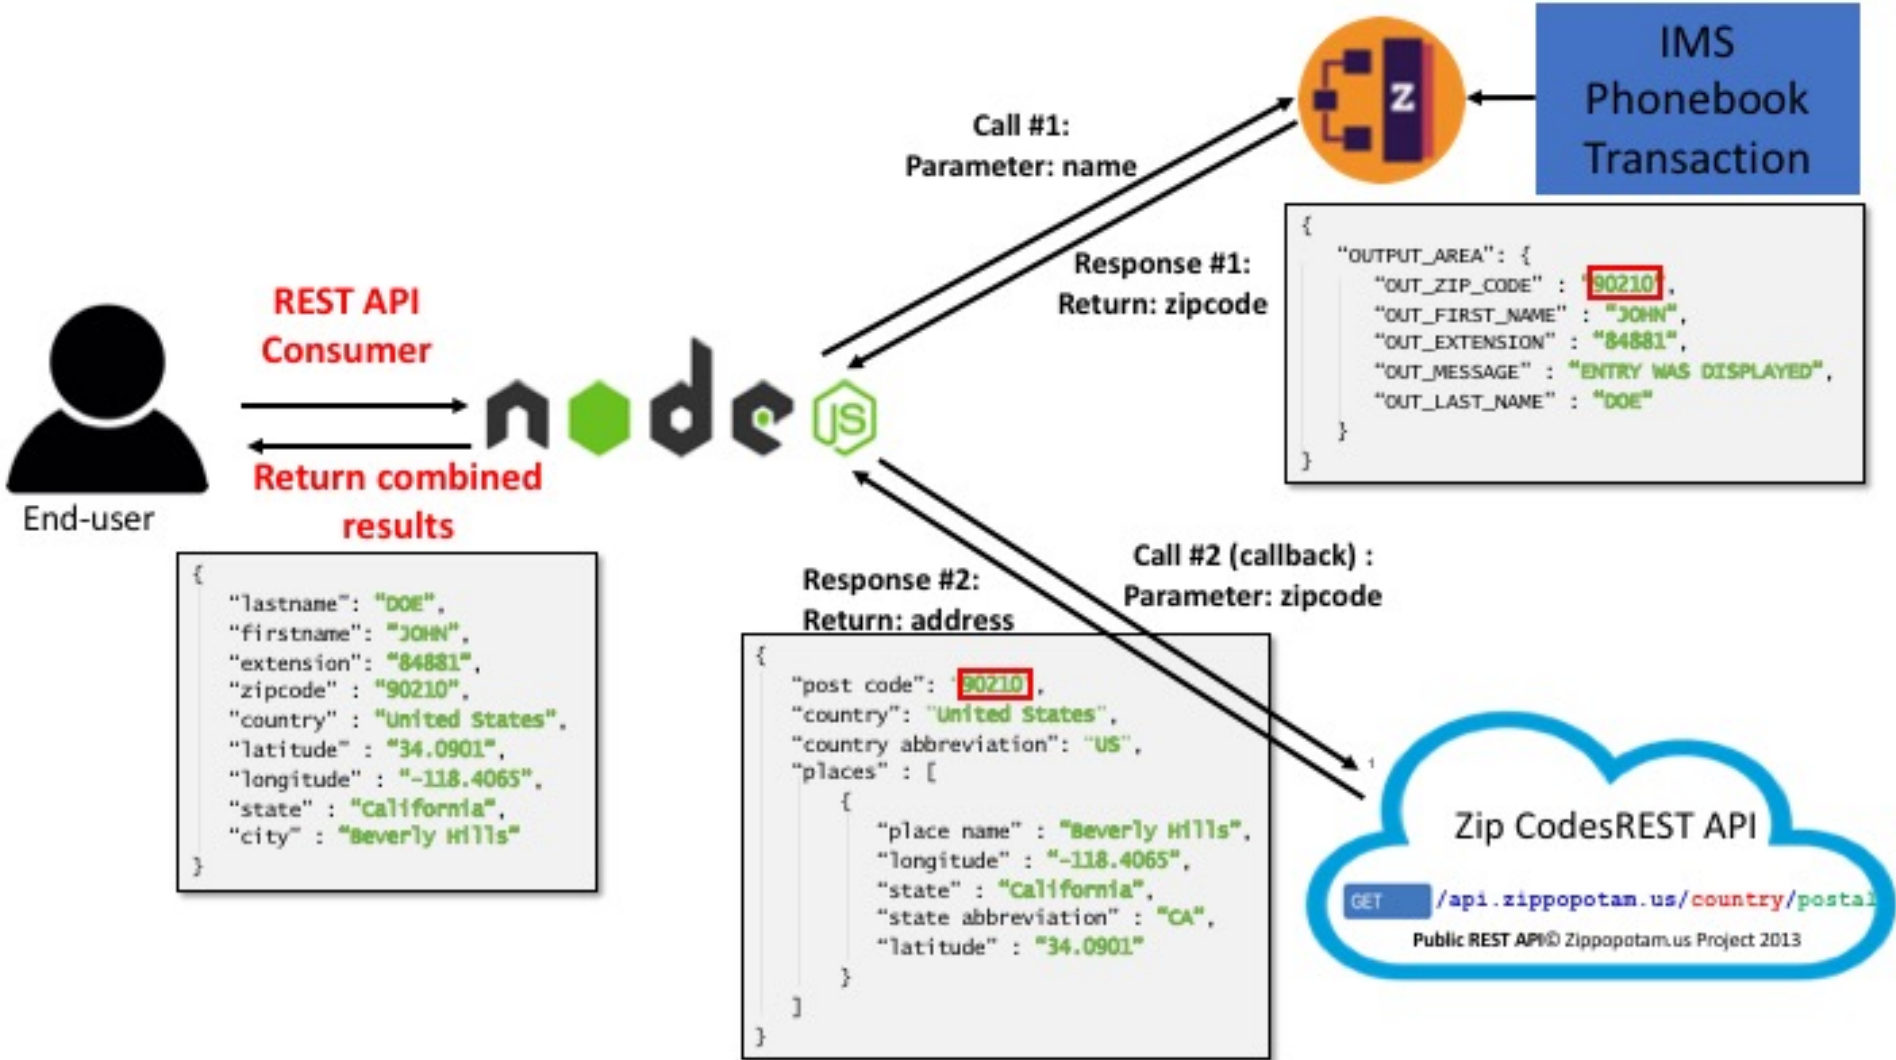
IMS Phonebook Transaction

Call #1:
Parameter: name

Response #1:
Return: zipcode

{
"OUTPUT_AREA": {
"OUT_ZIP_CODE" : "90210",
"OUT_FIRST_NAME" : "JOHN",
"OUT_EXTENSION" : "84881",
"OUT_MESSAGE" : "ENTRY WAS DISPLAYED",
"OUT_LAST_NAME" : "DOE"
}
}

REST API Consumer

Return combined results

End-user

{
"lastname": "DOE",
"firstname": "JOHN",
"extension": "84881",
"zipcode" : "90210",
"country" : "United States",
"latitude" : "34.0901",
"longitude" : "-118.4065",
"state" : "California",
"city" : "Beverly Hills"
}

Call #2 (callback) :
Parameter: zipcode

Response #2:
Return: address

{
"post code": "90210",
"country": "United States",
"country abbreviation": "US",
"places" : [
{
"place name" : "Beverly Hills",
"longitude" : "-118.4065",
"state" : "California",
"state abbreviation" : "CA",
"latitude" : "34.0901"
}
]
}

Zip CodesREST API

GET /api.zippopotam.us/country/postal

Public REST API© Zippopotam.us Project 2013